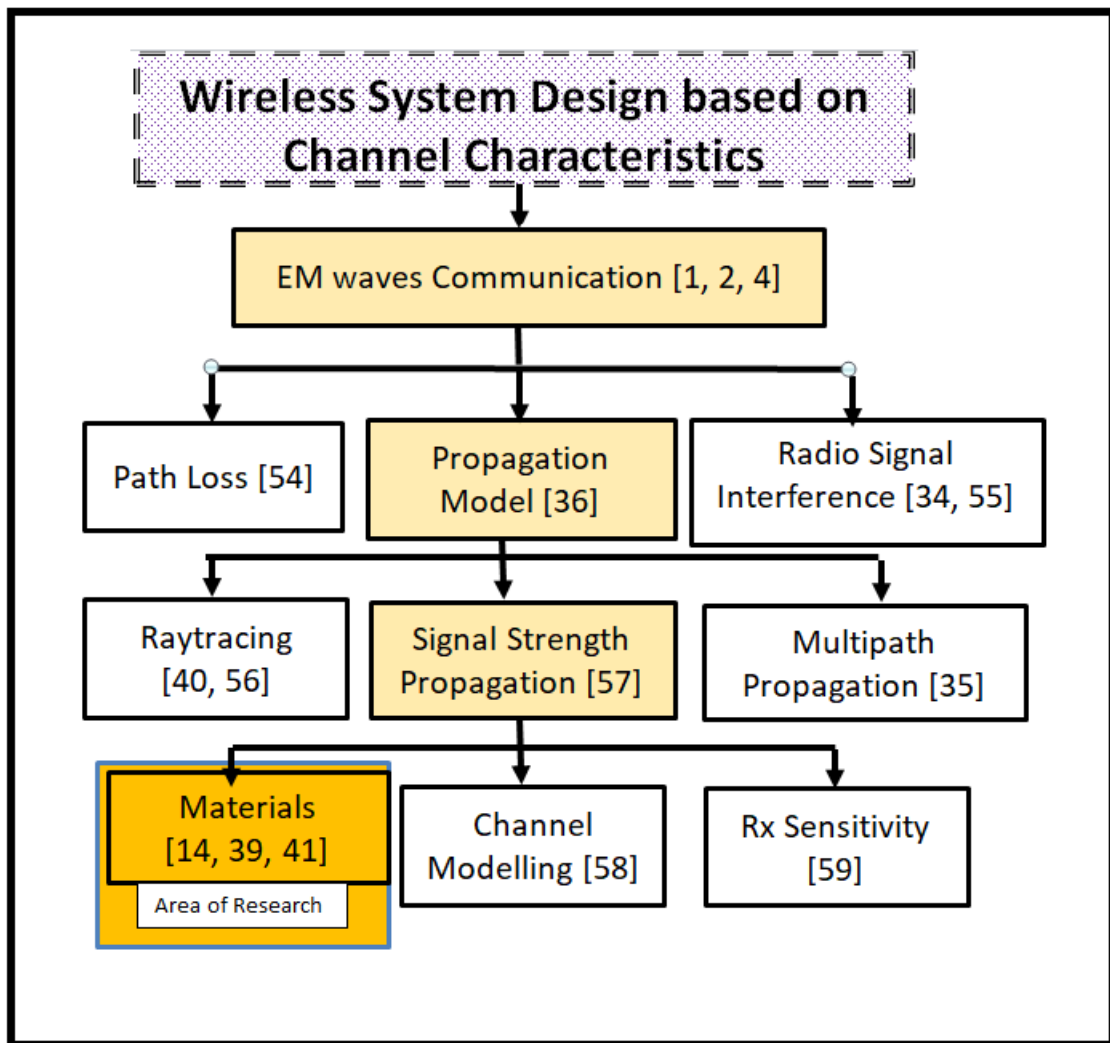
Wireless System Design based on Channel Characteristics

EM waves Communication [1, 2, 4]

Path Loss [54]

Propagation Model [36]

Radio Signal Interference [34, 55]

Raytracing [40, 56]

Signal Strength Propagation [57]

Multipath Propagation [35]

Materials [14, 39, 41]

Area of Research

Channel Modelling [58]

Rx Sensitivity [59]